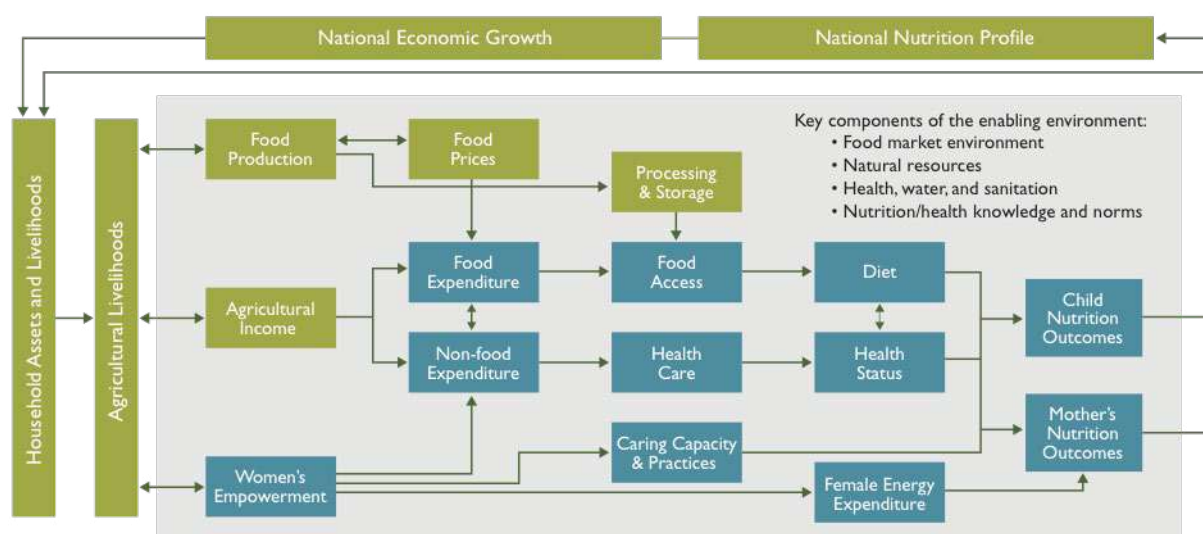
National Economic Growth

National Nutrition Profile

Household Assets and Livelihoods

Agricultural Livelihoods

Food Production

Food Prices

Processing & Storage

Key components of the enabling environment:
• Food market environment
• Natural resources
• Health, water, and sanitation
• Nutrition/health knowledge and norms

Food Expenditure

Food Access

Diet

Agricultural Income

Non-food Expenditure

Health Care

Health Status

Child Nutrition Outcomes

Caring Capacity & Practices

Mother's Nutrition Outcomes

Women's Empowerment

Female Energy Expenditure